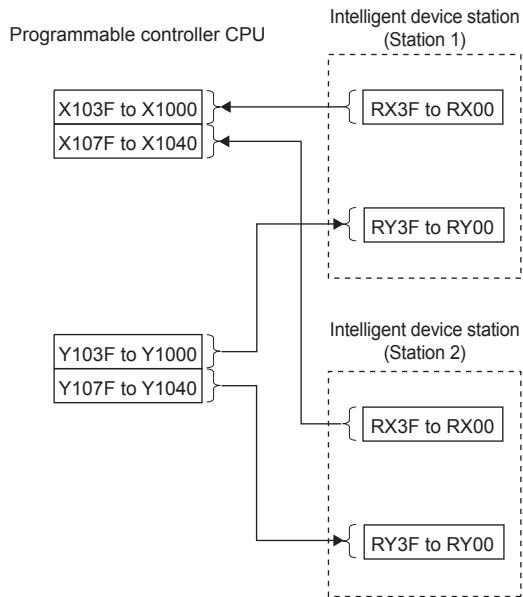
Programmable controller CPU

Intelligent device station (Station 1)

X103F to X1000

X107F to X1040

RX3F to RX00

RY3F to RY00

Intelligent device station (Station 2)

Y103F to Y1000

Y107F to Y1040

RX3F to RX00

RY3F to RY00